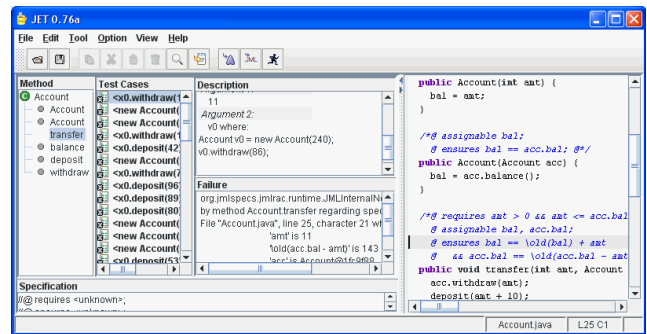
JET 0.76a

File Edit Tool Option View Help

Method
Account
Account
Account
transfer
balance
deposit
withdraw

Test Cases
<x0.withdraw(1
<new Account(
<new Account(
<x0.withdraw(1
<x0.deposit(42
<new Account(
<x0.withdraw(7
<x0.deposit(96
<x0.deposit(89
<x0.deposit(80
<x0.withdraw(1
<new Account(
<new Account(
<x0.deposit(53

Description
11
Argument 2:
v0 where:
Account v0 = new Account(240);
v0.withdraw(86);

Failure
org.jmlspecs.jmlrac.runtime.JMLInternalN
by method Account.transfer regarding spec
File "Account.java", line 25, character 21 w
'amt' is 11
'\old(acc.bal - amt)' is 143
'acc' is Account@1fc9f98

Specification
//@ requires <unknown>;

public Account(int amt) {
bal = amt;
}

/*@ assignable bal;
@ ensures bal == acc.bal; @*/
public Account(Account acc) {
bal = acc.balance();
}

/*@ requires amt > 0 && amt <= acc.bal
@ assignable bal, acc.bal;
@ ensures bal == \old(bal) + amt
@ && acc.bal == \old(acc.bal - amt
public void transfer(int amt, Account
acc.withdraw(amt);
deposit(amt + 10);

Account.java L25 C1